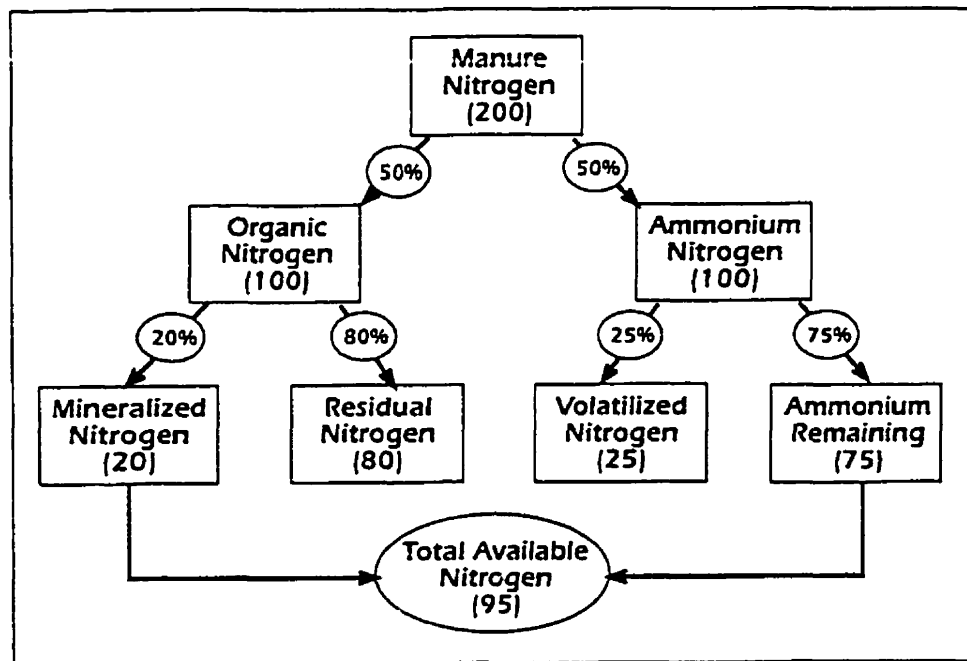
Manure Nitrogen (200)

50%

50%

Organic Nitrogen (100)

Ammonium Nitrogen (100)

20%

80%

25%

75%

Mineralized Nitrogen (20)

Residual Nitrogen (80)

Volatilized Nitrogen (25)

Ammonium Remaining (75)

Total Available Nitrogen (95)